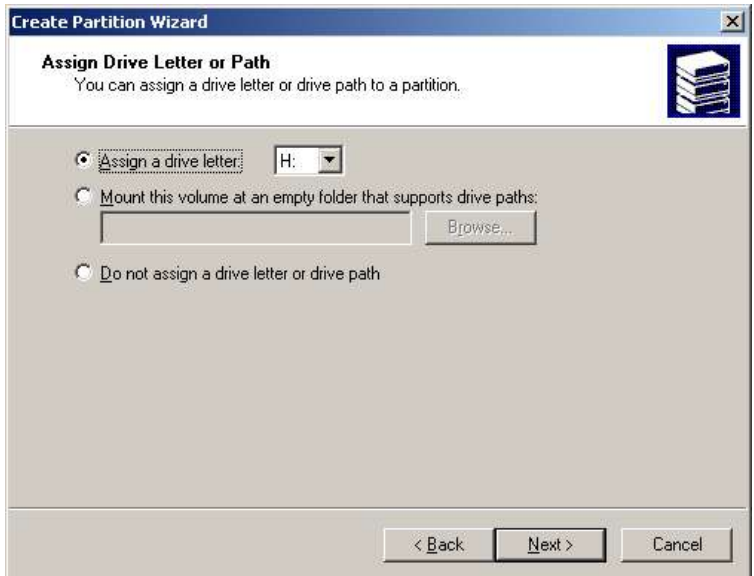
Create Partition Wizard

Assign Drive Letter or Path
You can assign a drive letter or drive path to a partition.

Assign a drive letter: H:

Mount this volume at an empty folder that supports drive paths:

Browse...

Do not assign a drive letter or drive path

< Back Next > Cancel